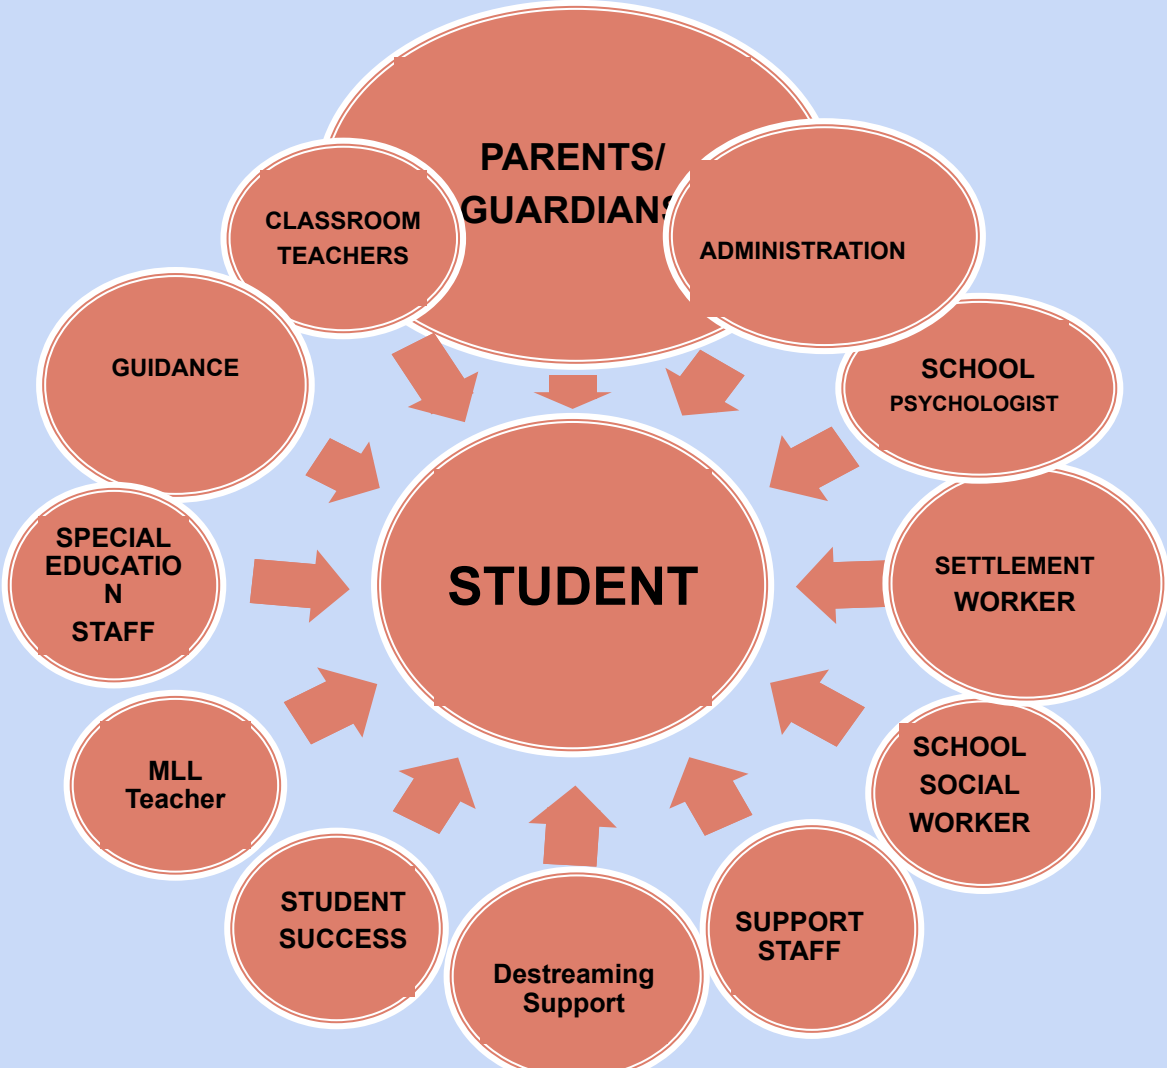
PARENTS/ GUARDIANS

CLASSROOM TEACHERS

ADMINISTRATION

GUIDANCE

SCHOOL PSYCHOLOGIST

SPECIAL EDUCATIO N STAFF

STUDENT

SETTLEMENT WORKER

MLL Teacher

SCHOOL SOCIAL WORKER

STUDENT SUCCESS

Destreaming Support

SUPPORT STAFF